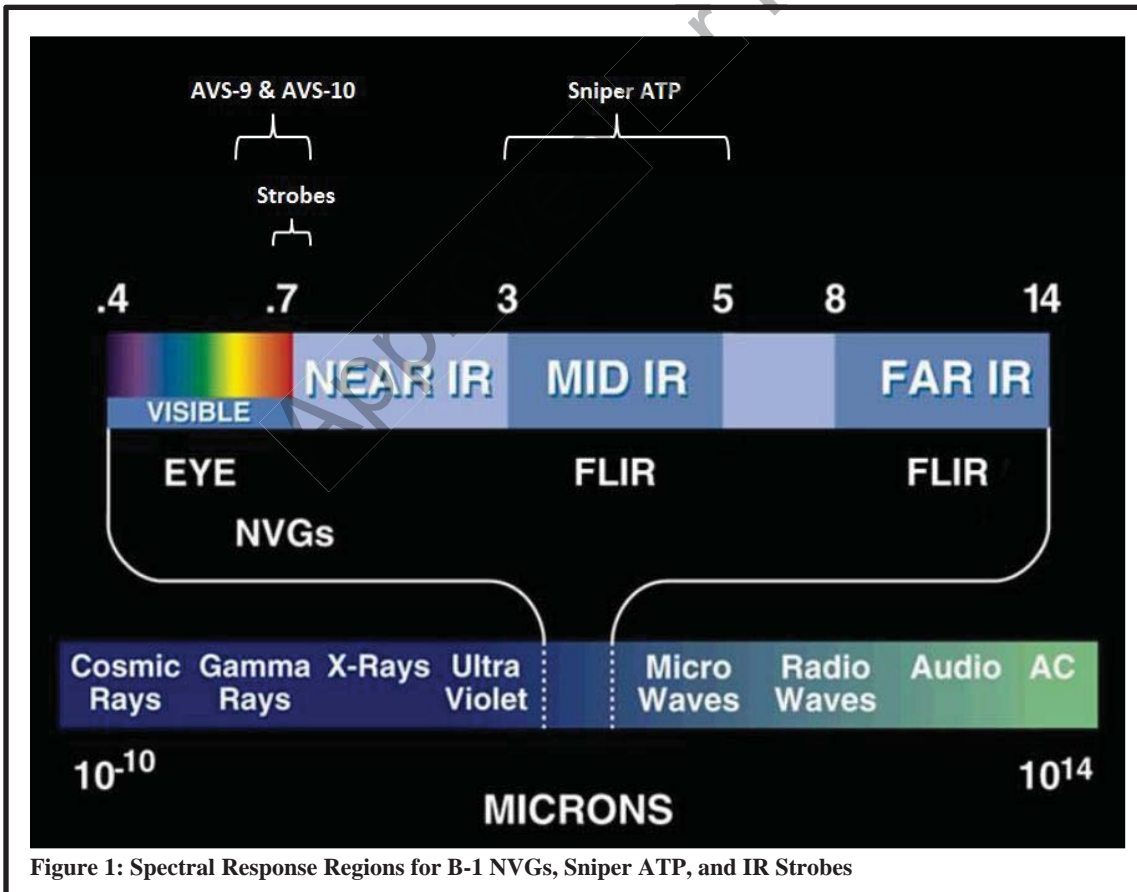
AVS-9 & AVS-10

Sniper ATP

Strobes

.4 .7 3 5 8 14

NEAR IR MID IR FAR IR

VISIBLE

EYE FLIR FLIR

NVGs

Cosmic Rays Gamma Rays X-Rays Ultra Violet Micro Waves Radio Waves Audio AC

$10^{-10}$ $10^{14}$

MICRONS

Figure 1: Spectral Response Regions for B-1 NVGs, Sniper ATP, and IR Strobes